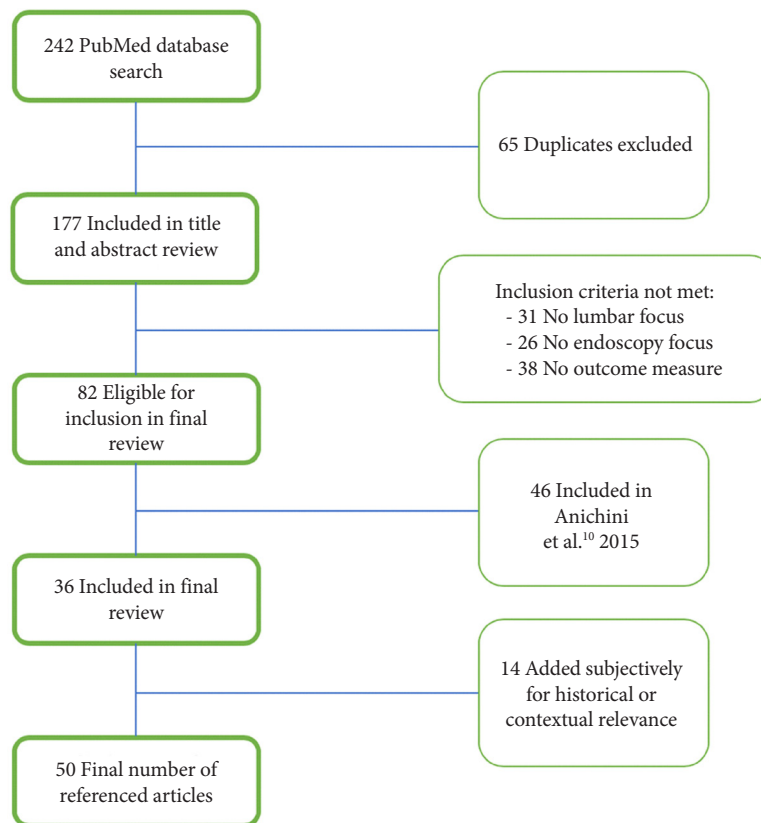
242 PubMed database search

65 Duplicates excluded

177 Included in title and abstract review

Inclusion criteria not met:
- 31 No lumbar focus
- 26 No endoscopy focus
- 38 No outcome measure

82 Eligible for inclusion in final review

46 Included in Anichini et al.$^{10}$ 2015

36 Included in final review

14 Added subjectively for historical or contextual relevance

50 Final number of referenced articles